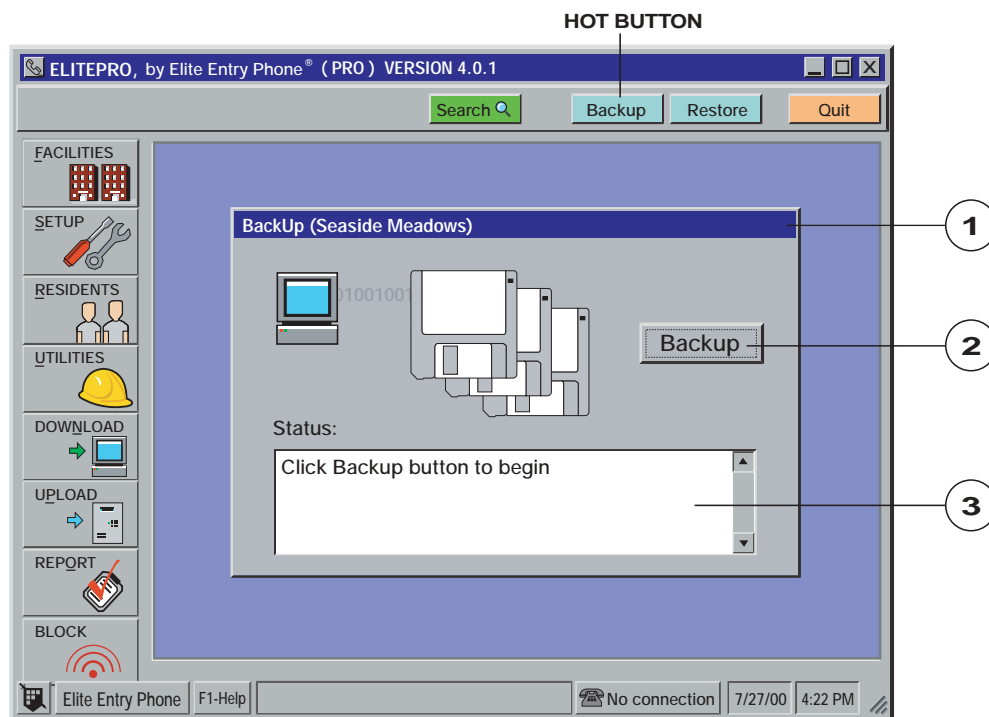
HOT BUTTON

ELITEPRO, by Elite Entry Phone® ( PRO ) VERSION 4.0.1

Search

Backup

Restore

Quit

FACILITIES

SETUP

RESIDENTS

UTILITIES

DOWNLOAD

UPLOAD

REPORT

BLOCK

BackUp (Seaside Meadows)

01001001

Backup

Status:

Click Backup button to begin

1

2

3

Elite Entry Phone

F1-Help

No connection

7/27/00

4:22 PM